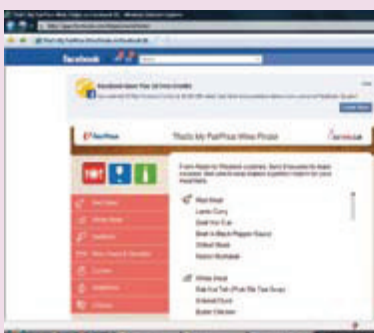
facebook

Facebook Gives You 10 Free Credits

PerPhue

That's My PerPhue Wine Prizer

Red Meat
Lamb Curry
Grill You Cup
Beef in Black Pepper Sauce
Grilled Steak
Honey Rumbalé

White Meat
Bak Kut Teh (Pork Rib Tea Soup)
Grilled Duck
Butter Chicken